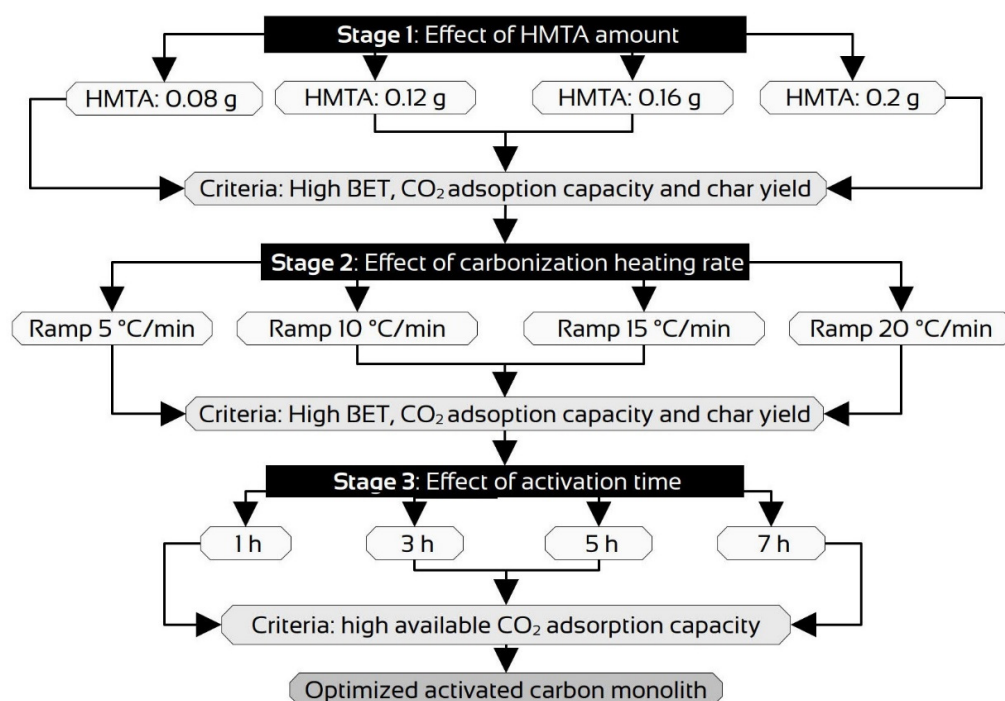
**Stage 1**: Effect of HMTA amount

HMTA: 0.08 g

HMTA: 0.12 g

HMTA: 0.16 g

HMTA: 0.2 g

Criteria: High BET, $CO_2$ adsoption capacity and char yield

**Stage 2**: Effect of carbonization heating rate

Ramp 5 °C/min

Ramp 10 °C/min

Ramp 15 °C/min

Ramp 20 °C/min

Criteria: High BET, $CO_2$ adsoption capacity and char yield

**Stage 3**: Effect of activation time

1 h

3 h

5 h

7 h

Criteria: high available $CO_2$ adsorption capacity

Optimized activated carbon monolith